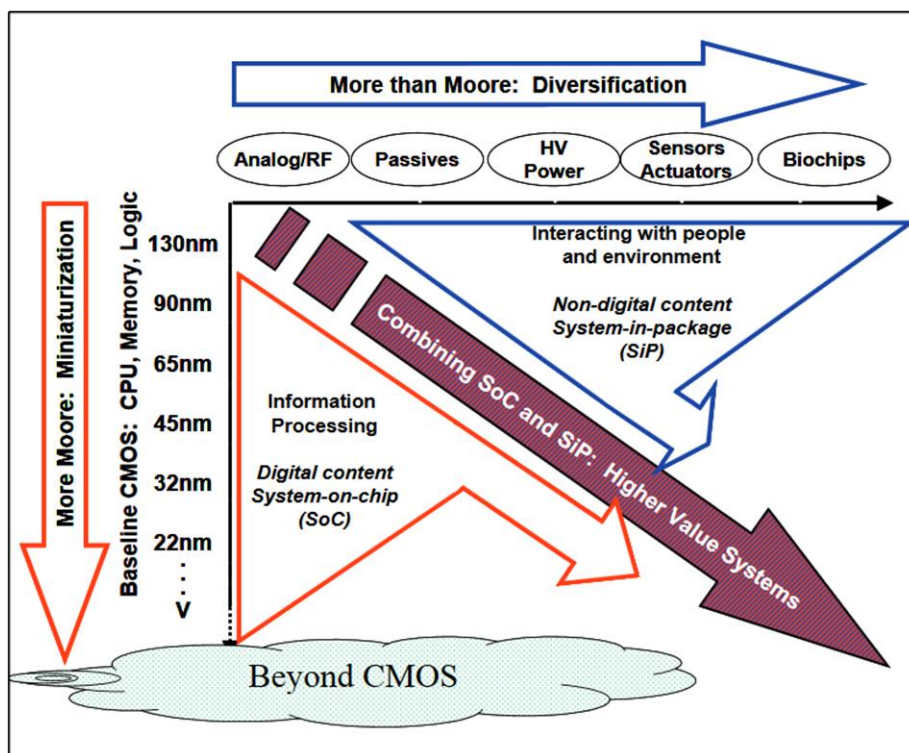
More than Moore: Diversification

Analog/RF

Passives

HV Power

Sensors Actuators

Biochips

More Moore: Miniaturization

Baseline CMOS: CPU, Memory, Logic

130nm

90nm

65nm

45nm

32nm

22nm

.
.
.
V

Interacting with people and environment

Non-digital content System-in-package (SiP)

Combining SoC and SiP: Higher Value Systems

Information Processing

Digital content System-on-chip (SoC)

Beyond CMOS